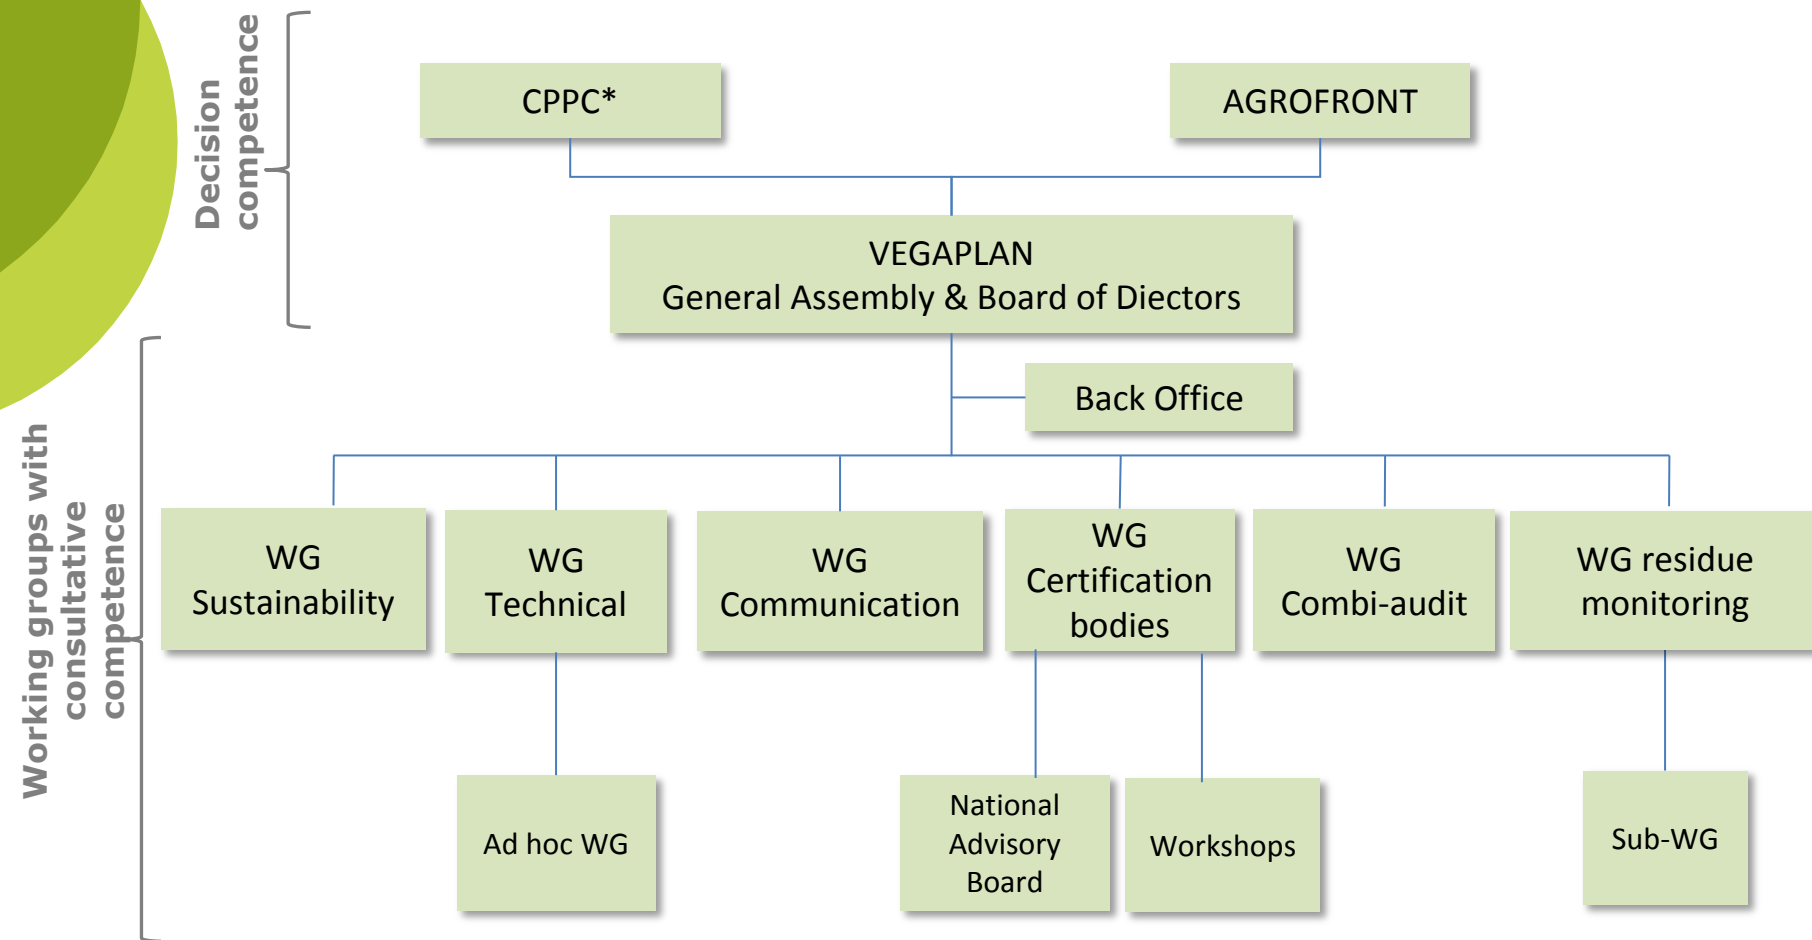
Decision competence

CPPC*

AGROFRONT

VEGAPLAN
General Assembly & Board of Diectors

Back Office

Working groups with consultative competence

WG Sustainability

WG Technical

WG Communication

WG Certification bodies

WG Combi-audit

WG residue monitoring

Ad hoc WG

National Advisory Board

Workshops

Sub-WG